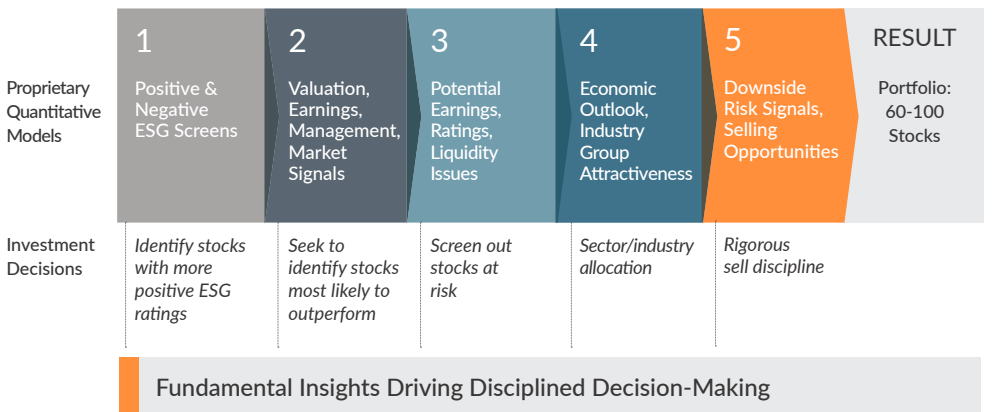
Proprietary Quantitative Models

1
Positive & Negative ESG Screens

2
Valuation, Earnings, Management, Market Signals

3
Potential Earnings, Ratings, Liquidity Issues

4
Economic Outlook, Industry Group Attractiveness

5
Downside Risk Signals, Selling Opportunities

RESULT
Portfolio: 60-100 Stocks

Investment Decisions

Identify stocks with more positive ESG ratings

Seek to identify stocks most likely to outperform

Screen out stocks at risk

Sector/industry allocation

Rigorous sell discipline

Fundamental Insights Driving Disciplined Decision-Making